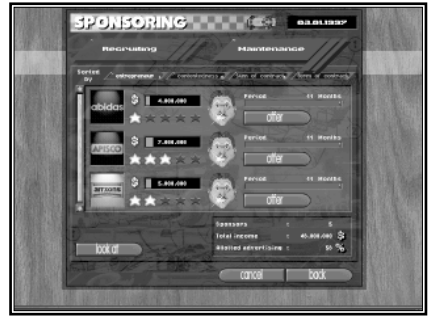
SPONSORING

03.01.1997

Recruiting

Maintenance

Sorted by

abidas

$ 4.000.000

Period 11 Months

offer

APISCO

$ 7.000.000

Period 11 Months

offer

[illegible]

$ 5.000.000

Period 11 Months

offer

look at

Sponsors : 5

Total income : 40.000.000 $

Allotted advertising : 50 %

cancel

back